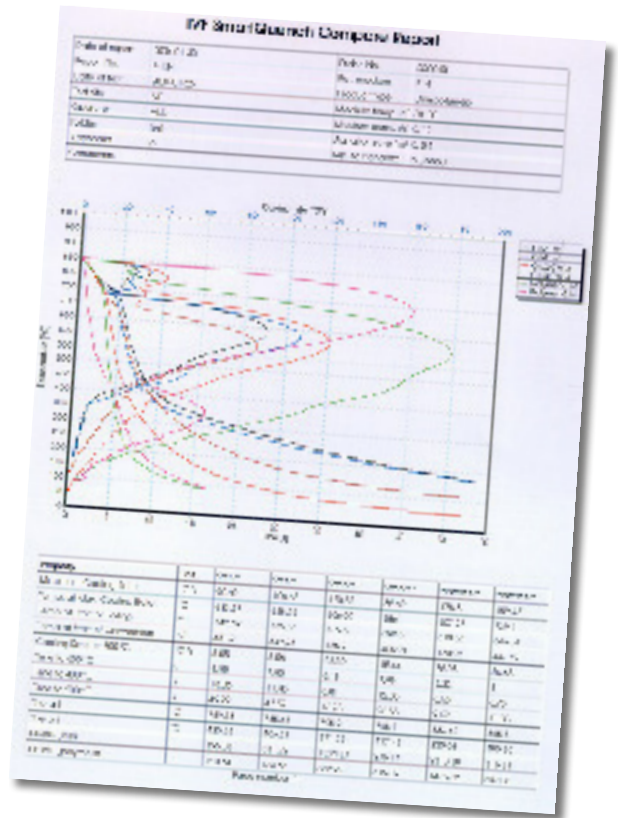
IVF SmartQuench Compare Report

| Date of report | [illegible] | Order No. | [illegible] |
|---|---|---|---|
| Report No. | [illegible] | Probe number | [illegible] |
| Date of test | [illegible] | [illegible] | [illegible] |
| Fluid No. | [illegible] | Maximum length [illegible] | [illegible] |
| Customer | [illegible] | Maximum width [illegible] | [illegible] |
| Fluid | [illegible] | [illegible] | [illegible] |
| Comments | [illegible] | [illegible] | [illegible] |

Cooling rate [°C/s]

Temperature [°C]

Time [s]

| Property | | | | | | | |
|---|---|---|---|---|---|---|---|
| Maximum Cooling Rate | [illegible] | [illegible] | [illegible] | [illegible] | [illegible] | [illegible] | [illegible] |
| Temp. at Max. Cooling Rate | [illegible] | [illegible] | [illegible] | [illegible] | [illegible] | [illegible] | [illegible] |
| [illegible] | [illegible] | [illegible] | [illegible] | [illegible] | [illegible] | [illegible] | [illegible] |
| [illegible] | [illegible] | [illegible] | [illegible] | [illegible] | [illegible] | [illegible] | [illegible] |
| Cooling Rate at 300 °C | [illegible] | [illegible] | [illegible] | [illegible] | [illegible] | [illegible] | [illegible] |
| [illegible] | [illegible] | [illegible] | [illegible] | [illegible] | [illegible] | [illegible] | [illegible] |
| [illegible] | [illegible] | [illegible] | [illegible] | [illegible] | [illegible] | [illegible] | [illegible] |
| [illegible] | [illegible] | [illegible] | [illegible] | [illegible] | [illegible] | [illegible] | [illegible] |
| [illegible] | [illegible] | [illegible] | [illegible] | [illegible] | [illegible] | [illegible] | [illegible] |
| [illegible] | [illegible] | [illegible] | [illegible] | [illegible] | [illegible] | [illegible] | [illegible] |
| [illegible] | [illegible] | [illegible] | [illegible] | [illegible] | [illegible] | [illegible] | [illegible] |
| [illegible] | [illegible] | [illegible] | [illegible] | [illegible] | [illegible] | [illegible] | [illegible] |

Page number